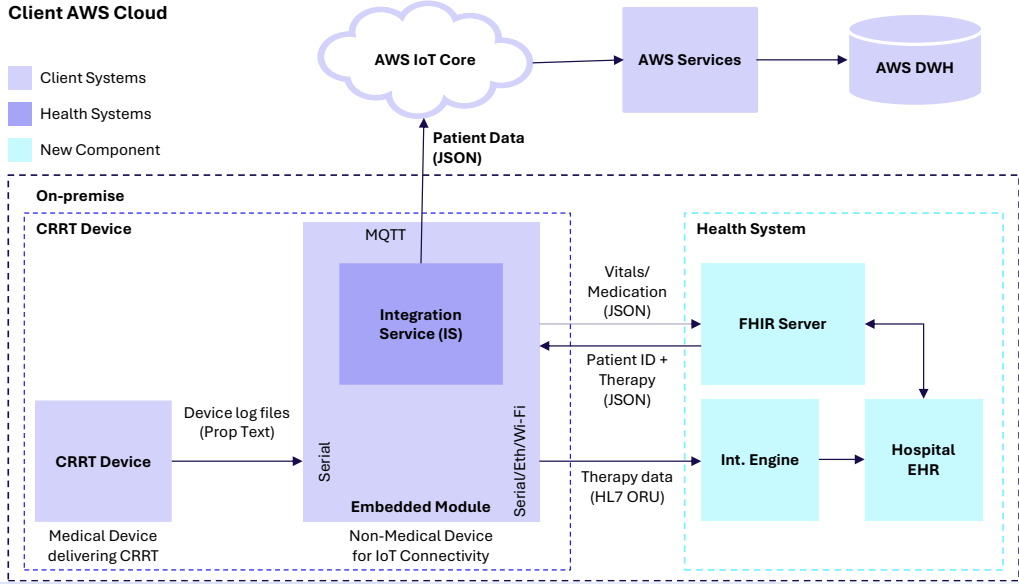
Client AWS Cloud

Client Systems
Health Systems
New Component

AWS IoT Core
AWS Services
AWS DWH

Patient Data (JSON)

On-premise

CRRT Device

MQTT

Integration Service (IS)

Vitals/ Medication (JSON)

Patient ID + Therapy (JSON)

Health System

FHIR Server

Device log files (Prop Text)

CRRT Device

Serial

Serial/Eth/Wi-Fi

Embedded Module

Therapy data (HL7 ORU)

Int. Engine

Hospital EHR

Medical Device delivering CRRT

Non-Medical Device for IoT Connectivity